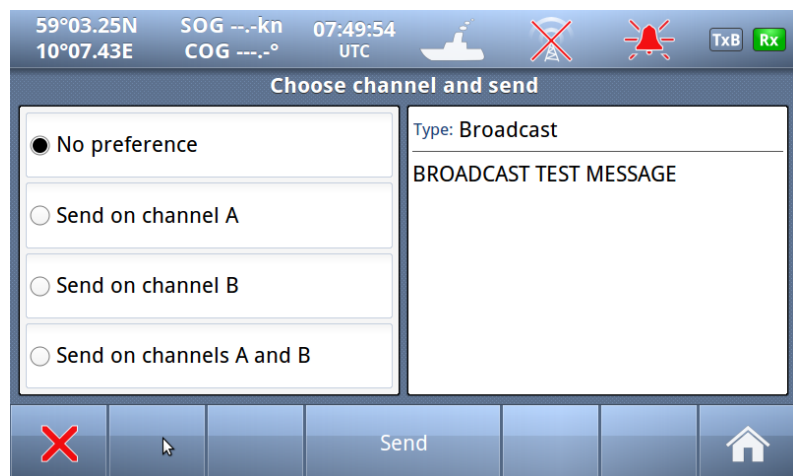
59°03.25N
10°07.43E
SOG --.-kn
COG ---.-°
07:49:54
UTC
TxB
Rx

Choose channel and send

No preference

Send on channel A

Send on channel B

Send on channels A and B

Type: Broadcast

BROADCAST TEST MESSAGE

Send